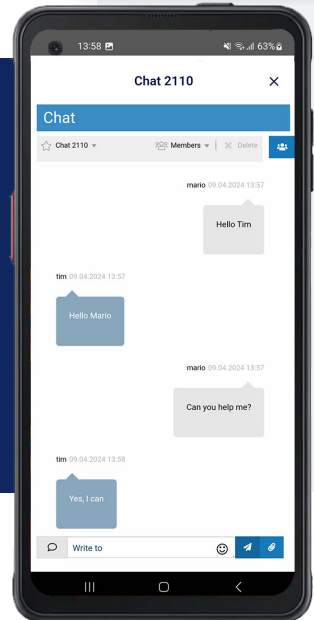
13:58
63%

Chat 2110

Chat

Chat 2110
Members
Delete

mario 09.04.2024 13:57
Hello Tim

tim 09.04.2024 13:57
Hello Mario

mario 09.04.2024 13:57
Can you help me?

tim 09.04.2024 13:58
Yes, I can

Write to